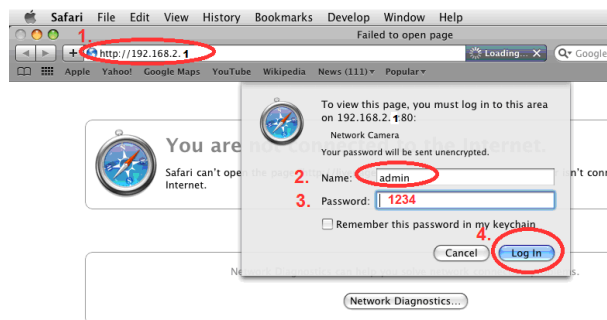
Safari File Edit View History Bookmarks Develop Window Help

Failed to open page

1. http://192.168.2.1

Loading...

Q-

Apple Yahoo! Google Maps YouTube Wikipedia News (111) ▾ Popular ▾

You are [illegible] Internet.

Safari can't ope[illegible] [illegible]n't conn Internet.

To view this page, you must log in to this area on 192.168.2.1 80:

Network Camera

Your password will be sent unencrypted.

2. Name: admin

3. Password: 1234

Remember this password in my keychain

Cancel

4. Log In

Network Diagnostics...